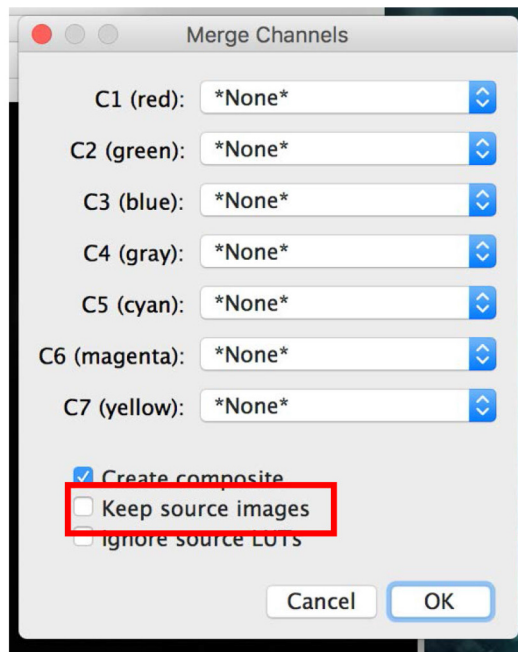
Merge Channels

C1 (red): *None*

C2 (green): *None*

C3 (blue): *None*

C4 (gray): *None*

C5 (cyan): *None*

C6 (magenta): *None*

C7 (yellow): *None*

Create composite

Keep source images

Ignore source LUTs

Cancel

OK